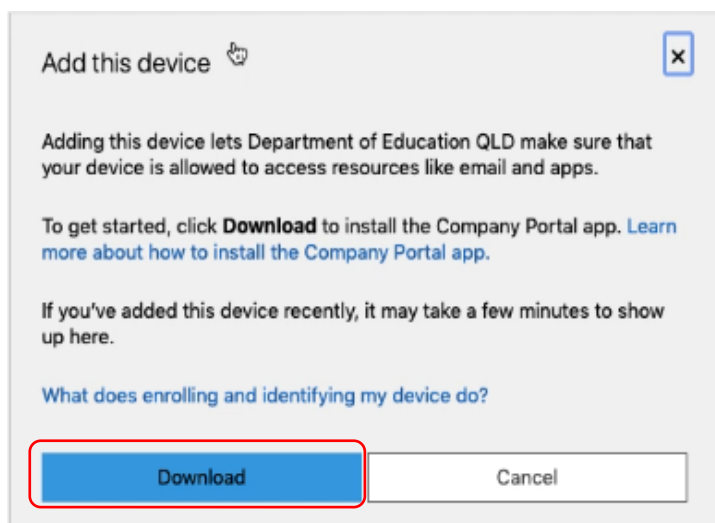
Add this device

×

Adding this device lets Department of Education QLD make sure that your device is allowed to access resources like email and apps.

To get started, click **Download** to install the Company Portal app. Learn more about how to install the Company Portal app.

If you've added this device recently, it may take a few minutes to show up here.

What does enrolling and identifying my device do?

Download

Cancel